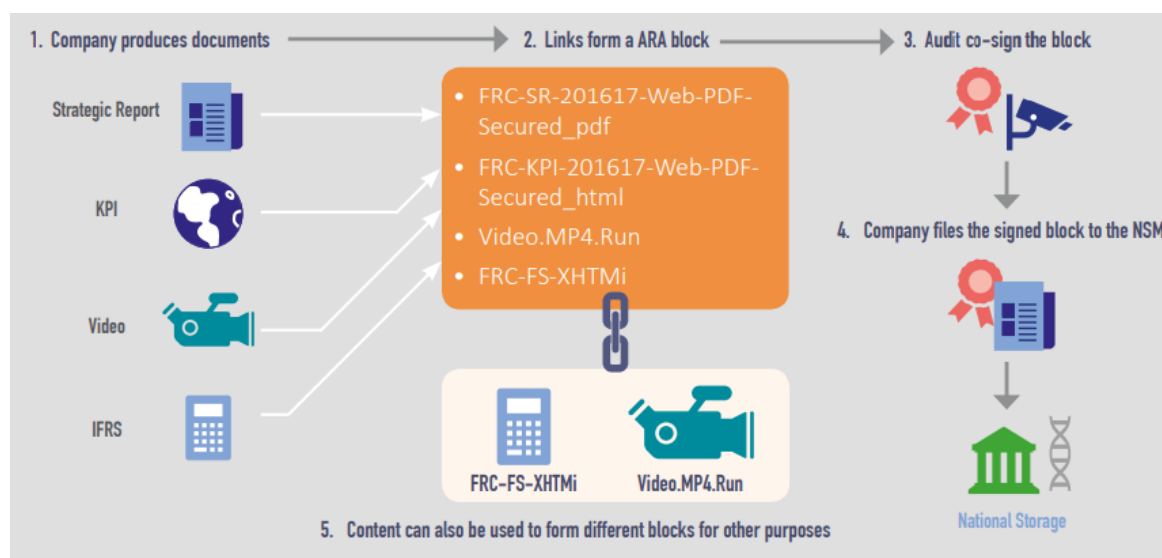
1. Company produces documents

2. Links form a ARA block

3. Audit co-sign the block

Strategic Report

KPI

Video

IFRS

- FRC-SR-201617-Web-PDF-Secured_pdf
- FRC-KPI-201617-Web-PDF-Secured_html
- Video.MP4.Run
- FRC-FS-XHTMi

4. Company files the signed block to the NSM

FRC-FS-XHTMi

Video.MP4.Run

National Storage

5. Content can also be used to form different blocks for other purposes